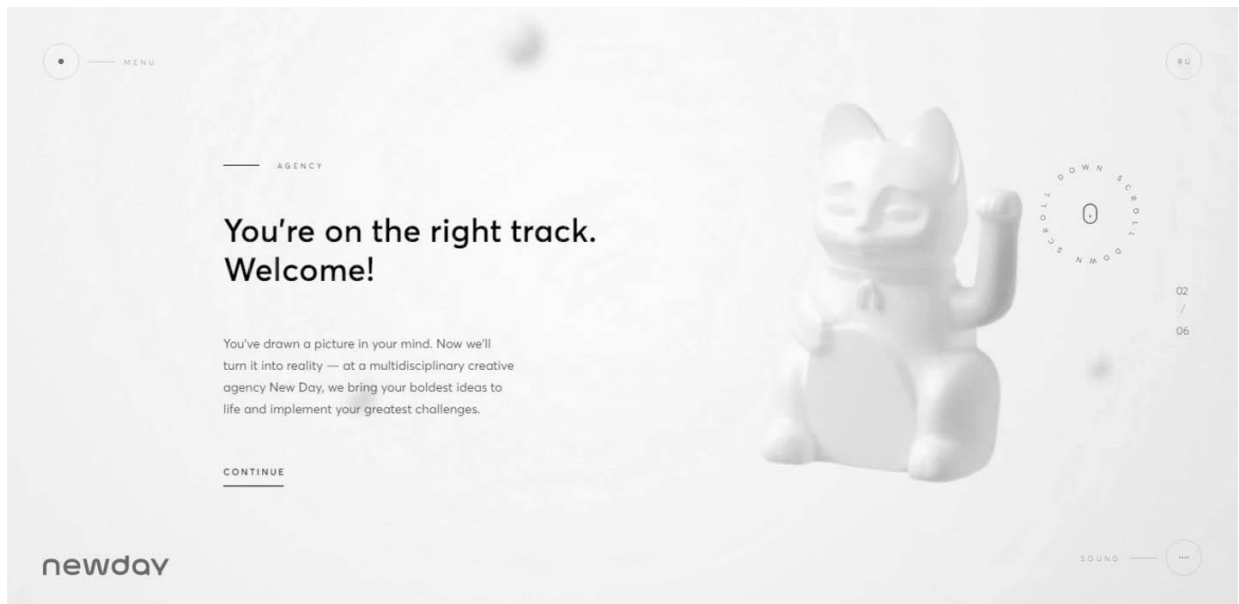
MENU

RU

AGENCY

You're on the right track. Welcome!

You've drawn a picture in your mind. Now we'll turn it into reality — at a multidisciplinary creative agency New Day, we bring your boldest ideas to life and implement your greatest challenges.

CONTINUE

SCROLL DOWN SCROLL DOWN

02
/
06

newday

SOUND